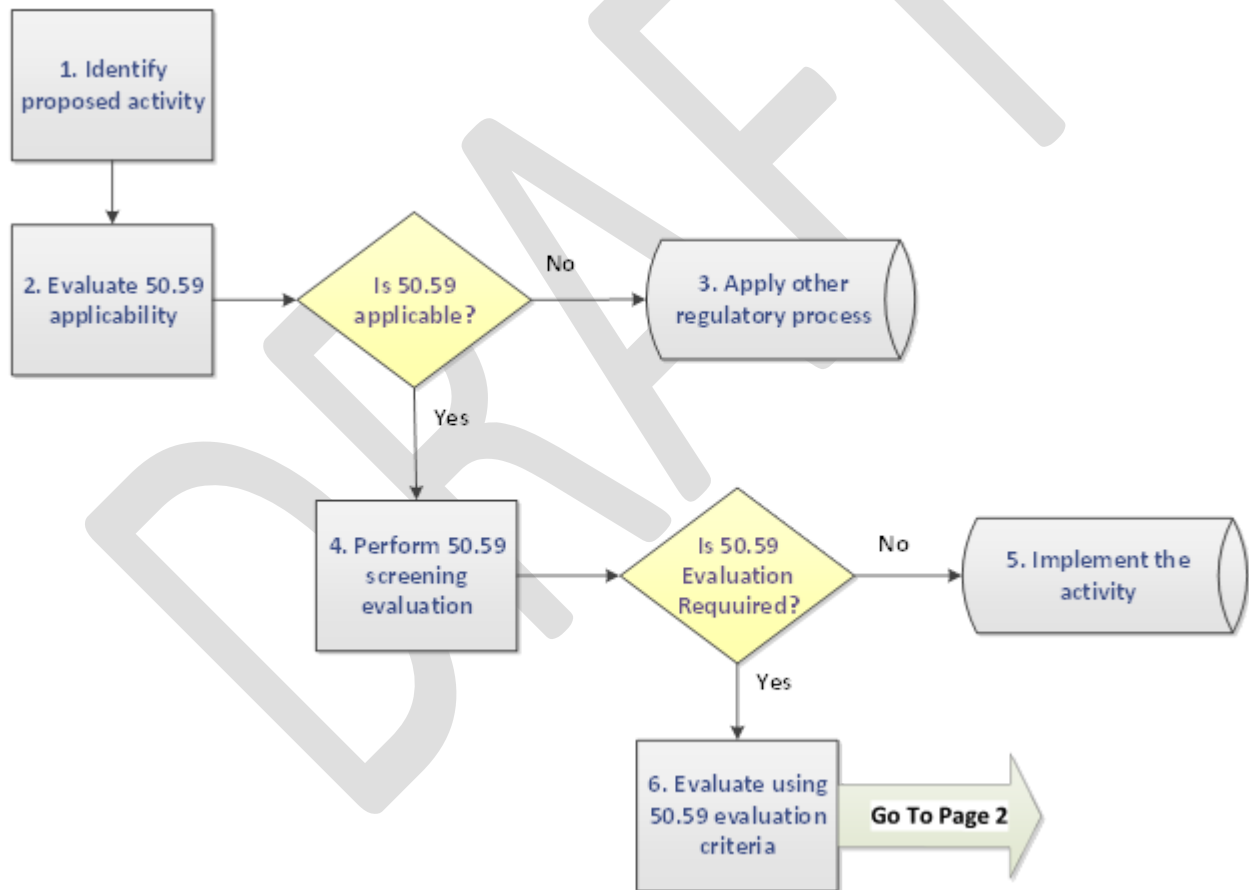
DRAFT

1. Identify proposed activity

2. Evaluate 50.59 applicability

Is 50.59 applicable?

No

3. Apply other regulatory process

Yes

4. Perform 50.59 screening evaluation

Is 50.59 Evaluation Requuired?

No

5. Implement the activity

Yes

6. Evaluate using 50.59 evaluation criteria

Go To Page 2